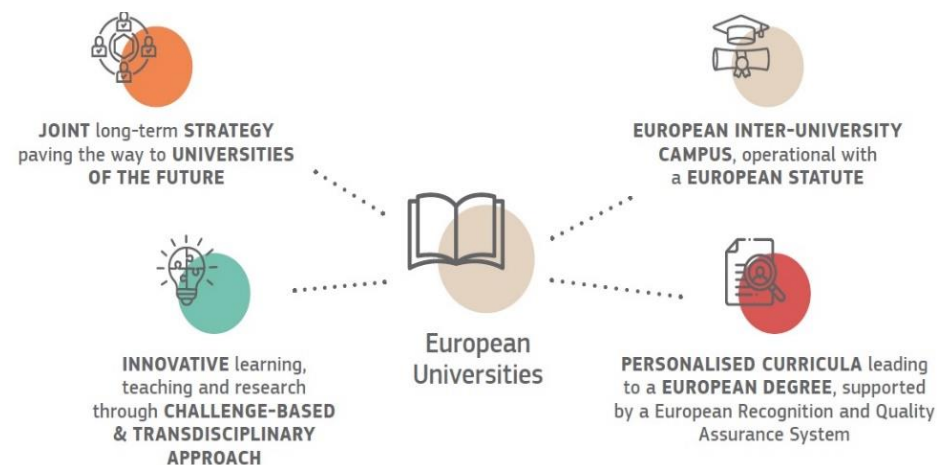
JOINT long-term STRATEGY paving the way to UNIVERSITIES OF THE FUTURE

EUROPEAN INTER-UNIVERSITY CAMPUS, operational with a EUROPEAN STATUTE

European Universities

INNOVATIVE learning, teaching and research through CHALLENGE-BASED & TRANSDISCIPLINARY APPROACH

PERSONALISED CURRICULA leading to a EUROPEAN DEGREE, supported by a European Recognition and Quality Assurance System